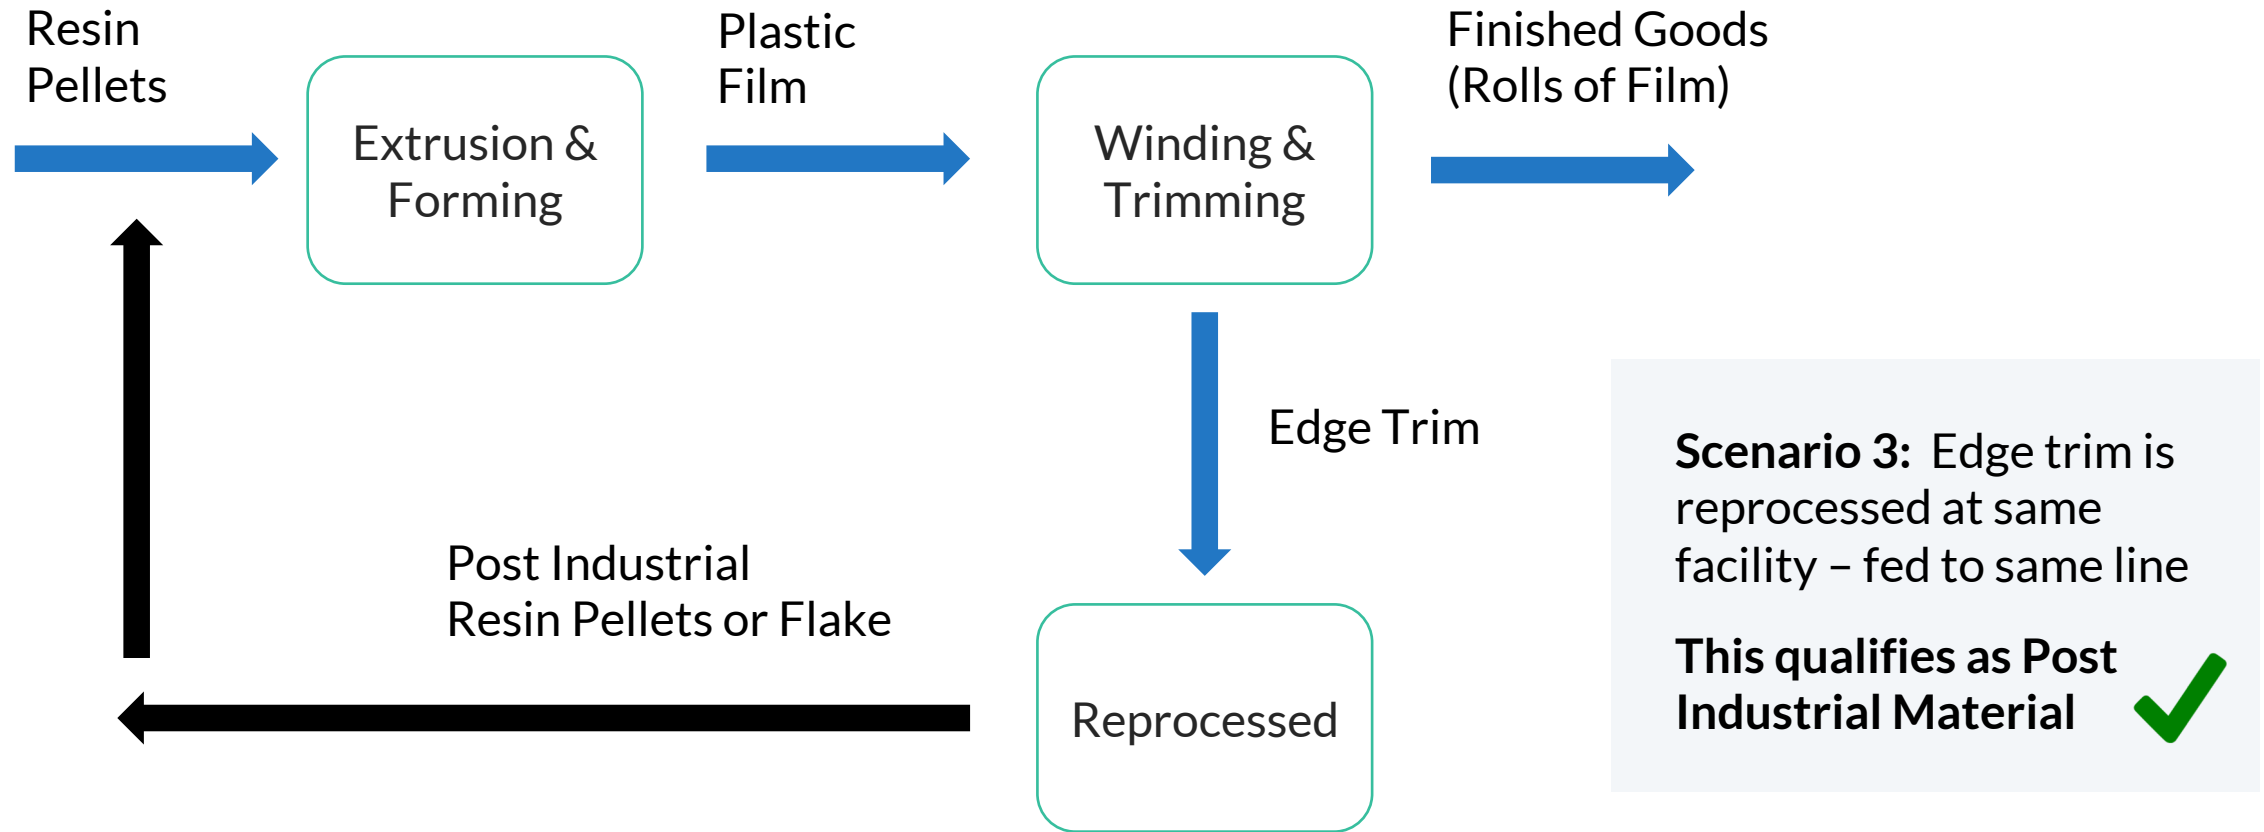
Resin Pellets

Extrusion & Forming

Plastic Film

Winding & Trimming

Finished Goods (Rolls of Film)

Edge Trim

Post Industrial Resin Pellets or Flake

Reprocessed

**Scenario 3:** Edge trim is reprocessed at same facility – fed to same line

**This qualifies as Post Industrial Material**